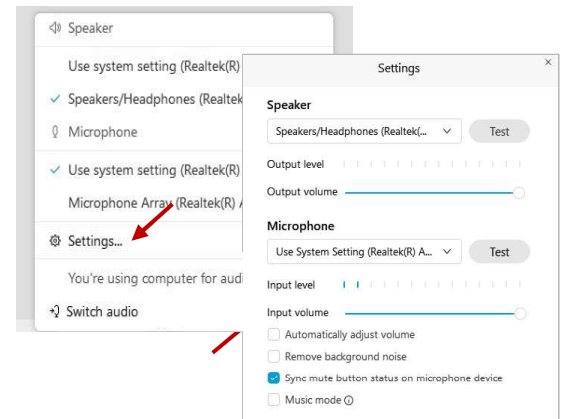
Speaker

Use system setting (Realtek(R)

✓ Speakers/Headphones (Realtek

Microphone

✓ Use system setting (Realtek(R)

Microphone Array (Realtek(R)

Settings...

You're using computer for audi

Switch audio

Settings

×

Speaker

Speakers/Headphones (Realtek(...

Test

Output level

Output volume

Microphone

Use System Setting (Realtek(R) A...

Test

Input level

Input volume

Automatically adjust volume

Remove background noise

Sync mute button status on microphone device

Music mode